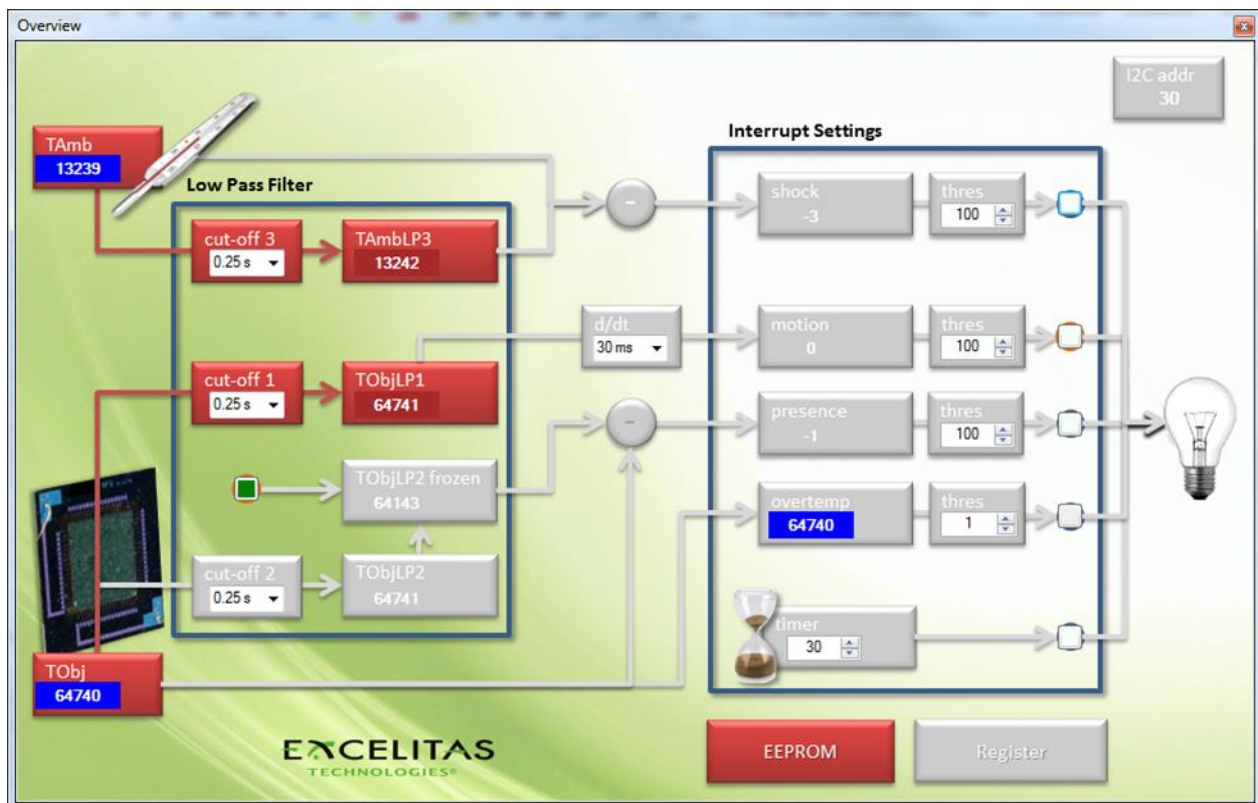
Overview

I2C addr
30

TAmb
13239

Low Pass Filter

Interrupt Settings

cut-off 3
0.25 s

TAmbLP3
13242

-

shock
-3

thres
100

d/dt
30 ms

motion
0

thres
100

cut-off 1
0.25 s

TObjLP1
64741

-

presence
-1

thres
100

TObjLP2 frozen
64143

overtemp
64740

thres
1

cut-off 2
0.25 s

TObjLP2
64741

timer
30

TObj
64740

EXCELITAS
TECHNOLOGIES®

EEPROM

Register